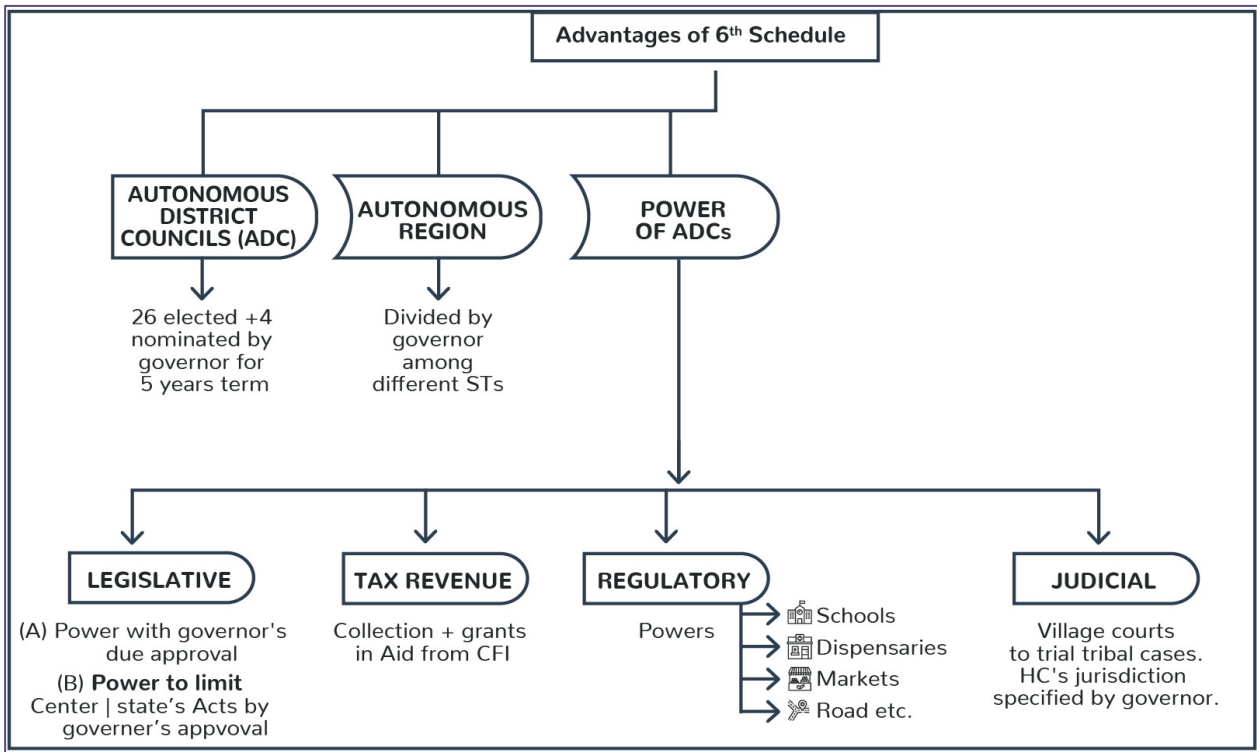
Advantages of $6^{th}$ Schedule

AUTONOMOUS DISTRICT COUNCILS (ADC)

26 elected +4 nominated by governor for 5 years term

AUTONOMOUS REGION

Divided by governor among different STs

POWER OF ADCs

LEGISLATIVE

(A) Power with governor's due approval
(B) **Power to limit** Center | state's Acts by governer's appvoval

TAX REVENUE

Collection + grants in Aid from CFI

REGULATORY

Powers

Schools
Dispensaries
Markets
Road etc.

JUDICIAL

Village courts to trial tribal cases. HC's jurisdiction specified by governor.